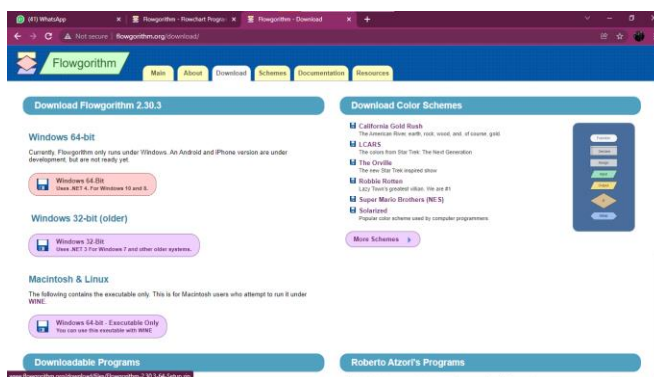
(41) WhatsApp ×
Flowgorithm - Flowchart Progra ×
Flowgorithm - Download ×
+

Not secure | flowgorithm.org/download/

Flowgorithm

Main
About
Download
Schemes
Documentation
Resources

Download Flowgorithm 2.30.3

Windows 64-bit

Currently, Flowgorithm only runs under Windows. An Android and iPhone version are under development, but are not ready yet.

Windows 64-Bit
Uses .NET 4. For Windows 10 and 8.

Windows 32-bit (older)

Windows 32-Bit
Uses .NET 3 For Windows 7 and other older systems.

Macintosh & Linux

The following contains the executable only. This is for Macintosh users who attempt to run it under WINE.

Windows 64-bit - Executable Only
You can use this executable with WINE

Downloadable Programs

Download Color Schemes

California Gold Rush
The American River, earth, rock, wood, and, of course, gold.

LCARS
The colors from Star Trek: The Next Generation

The Orville
The new Star Trek inspired show

Robbie Rotten
Lazy Town's greatest villain. He are #1

Super Mario Brothers (NES)

Solarized
Popular color schemes used by computer programmers

More Schemes

Roberto Atzori's Programs

www.flowgorithm.org/download/files/Flowgorithm-2.30.3-64-Setup.zip